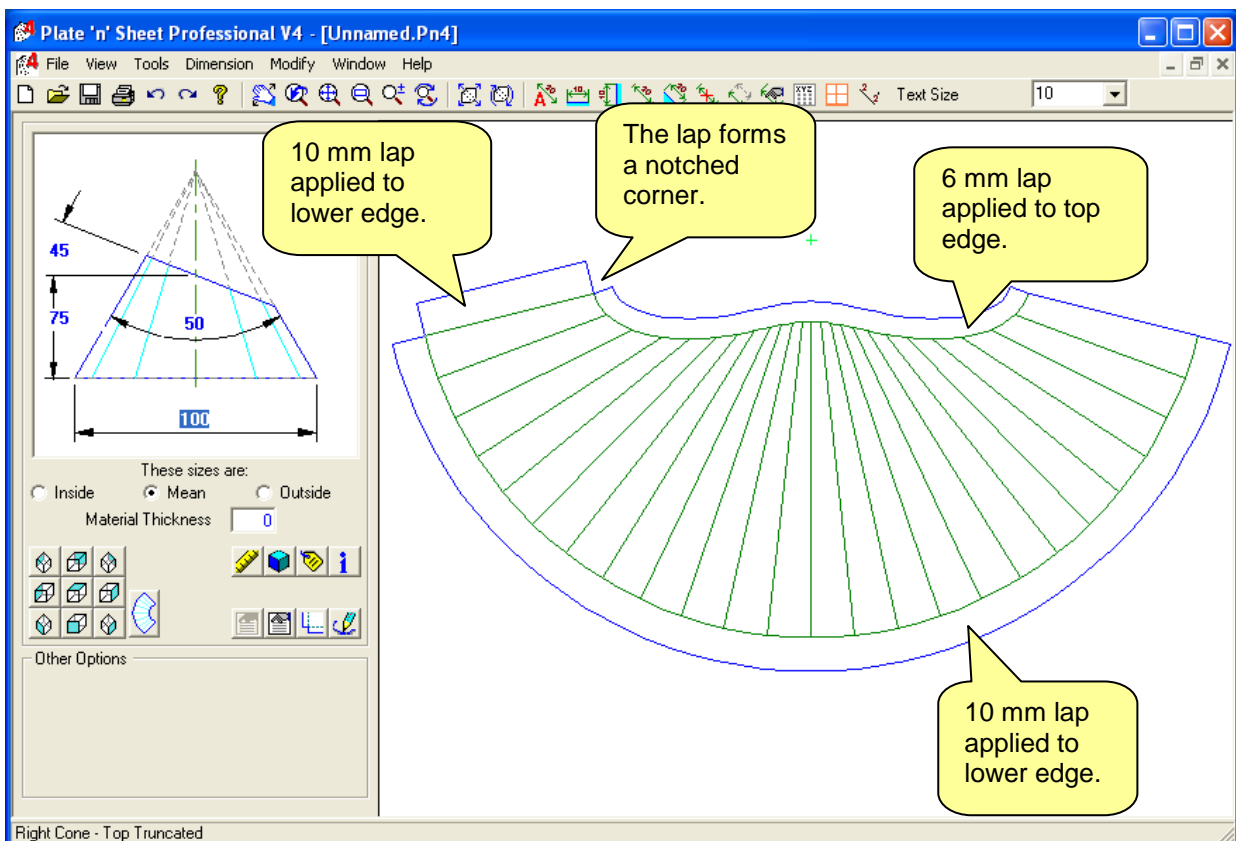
Plate 'n' Sheet Professional V4 - [Unnamed.Pn4]

File View Tools Dimension Modify Window Help

Text Size 10

45

75

50

100

These sizes are:
Inside Mean Outside
Material Thickness 0

Other Options

10 mm lap applied to lower edge.

The lap forms a notched corner.

6 mm lap applied to top edge.

10 mm lap applied to lower edge.

Right Cone - Top Truncated